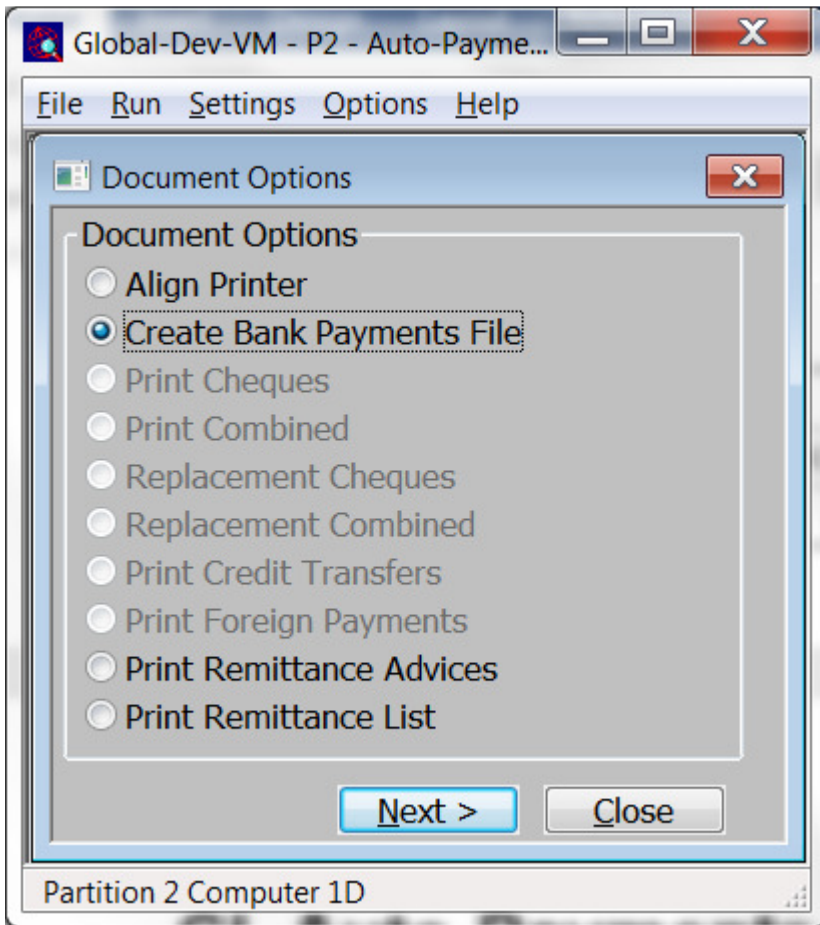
Global-Dev-VM - P2 - Auto-Payme...

File Run Settings Options Help

Document Options

Document Options

Align Printer
Create Bank Payments File
Print Cheques
Print Combined
Replacement Cheques
Replacement Combined
Print Credit Transfers
Print Foreign Payments
Print Remittance Advices
Print Remittance List

Next >
Close

Partition 2 Computer 1D